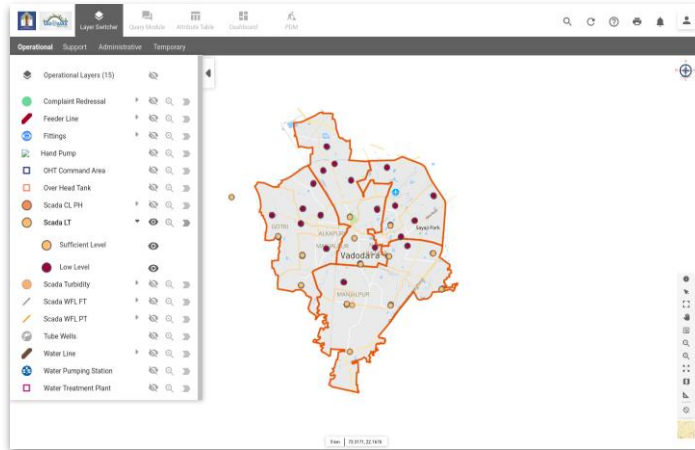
Layer Switcher
Query Module
Attribute Table
Dashboard
PDM

Operational Support Administrative Temporary

Operational Layers (15)

Complaint Redressal
Feeder Line
Fittings
Hand Pump
OHT Command Area
Over Head Tank
Scada CL PH
Scada LT
Sufficient Level
Low Level
Scada Turbidity
Scada WFL FT
Scada WFL PT
Tube Wells
Water Line
Water Pumping Station
Water Treatment Plant

GOTRI
ALKAPURI
Vadodara
Sayaji Park
MANJALPUR

73.0171, 22.1670